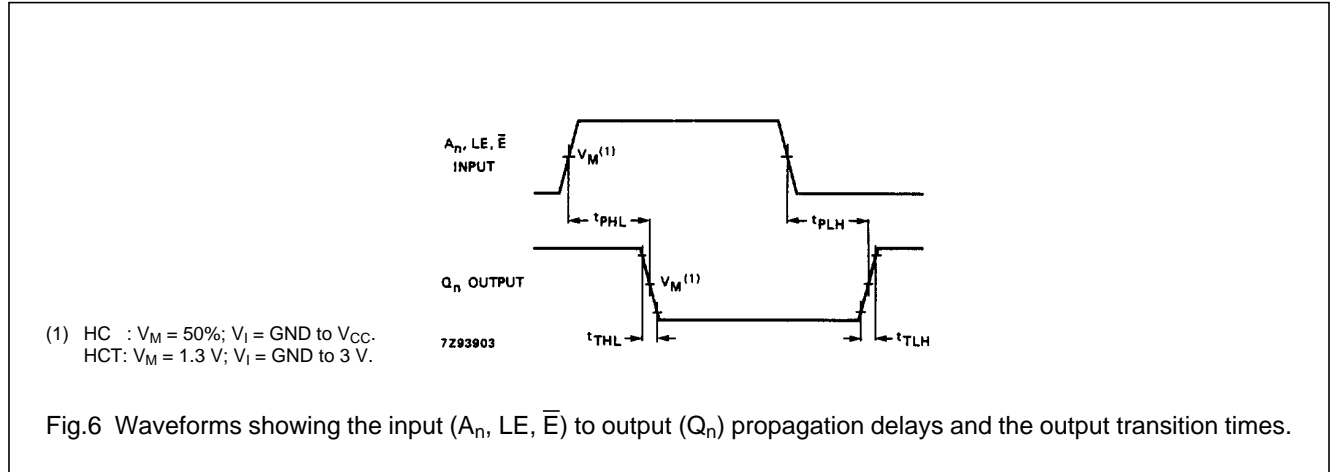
$A_n$, LE, $\overline{E}$
INPUT

$V_M^{(1)}$

$t_{PHL}$

$t_{PLH}$

$Q_n$ OUTPUT

$V_M^{(1)}$

(1) HC : $V_M$ = 50%; $V_I$ = GND to $V_{CC}$.
HCT: $V_M$ = 1.3 V; $V_I$ = GND to 3 V.

7Z93903

$t_{THL}$

$t_{TLH}$

Fig.6 Waveforms showing the input ($A_n$, LE, $\overline{E}$) to output ($Q_n$) propagation delays and the output transition times.